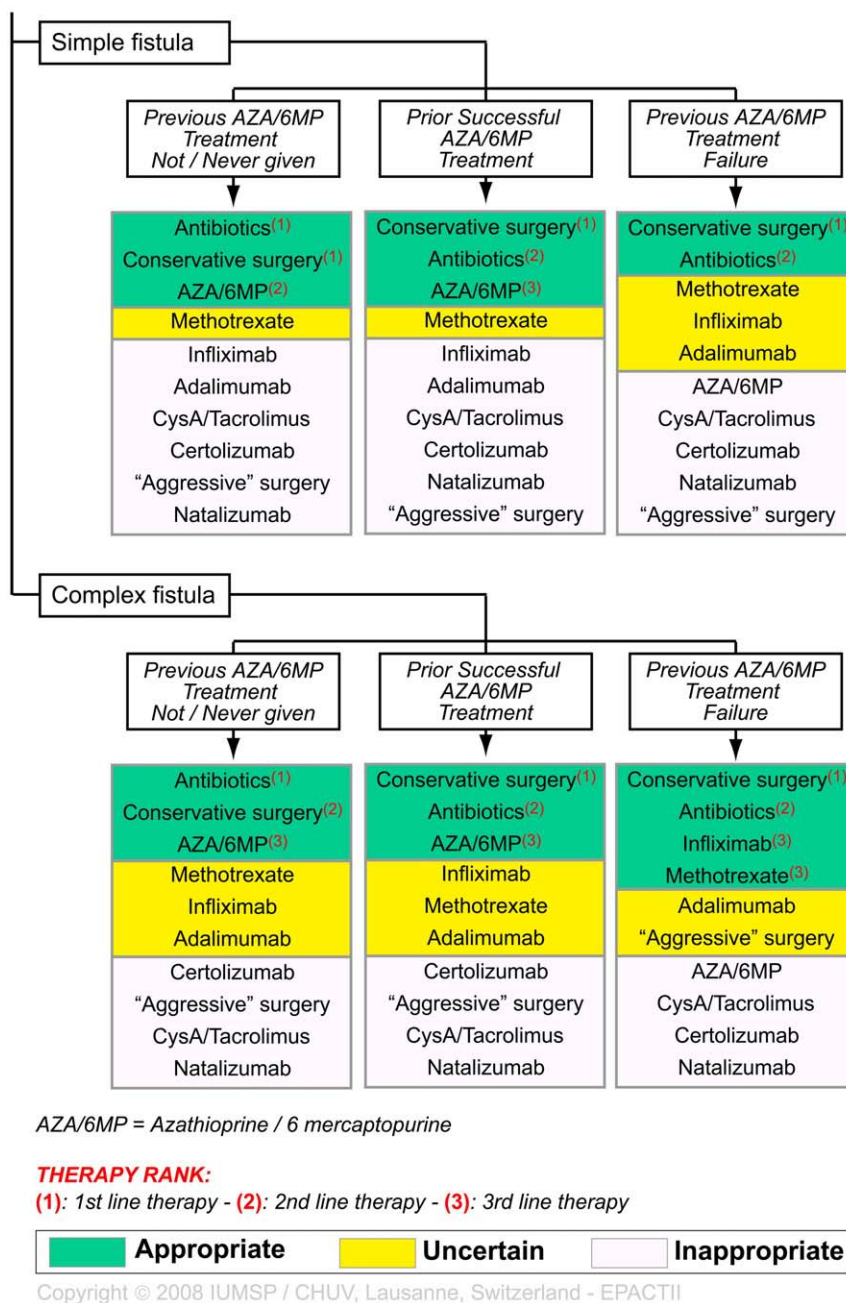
Simple fistula

Previous AZA/6MP Treatment Not / Never given

Prior Successful AZA/6MP Treatment

Previous AZA/6MP Treatment Failure

Antibiotics(1)
Conservative surgery(1)
AZA/6MP(2)
Methotrexate
Infliximab
Adalimumab
CysA/Tacrolimus
Certolizumab
"Aggressive" surgery
Natalizumab

Conservative surgery(1)
Antibiotics(2)
AZA/6MP(3)
Methotrexate
Infliximab
Adalimumab
CysA/Tacrolimus
Certolizumab
Natalizumab
"Aggressive" surgery

Conservative surgery(1)
Antibiotics(2)
Methotrexate
Infliximab
Adalimumab
AZA/6MP
CysA/Tacrolimus
Certolizumab
Natalizumab
"Aggressive" surgery

Complex fistula

Previous AZA/6MP Treatment Not / Never given

Prior Successful AZA/6MP Treatment

Previous AZA/6MP Treatment Failure

Antibiotics(1)
Conservative surgery(2)
AZA/6MP(3)
Methotrexate
Infliximab
Adalimumab
Certolizumab
"Aggressive" surgery
CysA/Tacrolimus
Natalizumab

Conservative surgery(1)
Antibiotics(2)
AZA/6MP(3)
Infliximab
Methotrexate
Adalimumab
Certolizumab
"Aggressive" surgery
CysA/Tacrolimus
Natalizumab

Conservative surgery(1)
Antibiotics(2)
Infliximab(3)
Methotrexate(3)
Adalimumab
"Aggressive" surgery
AZA/6MP
CysA/Tacrolimus
Certolizumab
Natalizumab

AZA/6MP = Azathioprine / 6 mercaptopurine

THERAPY RANK:
(1): 1st line therapy - (2): 2nd line therapy - (3): 3rd line therapy

Appropriate Uncertain Inappropriate

Copyright © 2008 IUMSP / CHUV, Lausanne, Switzerland - EPACTII